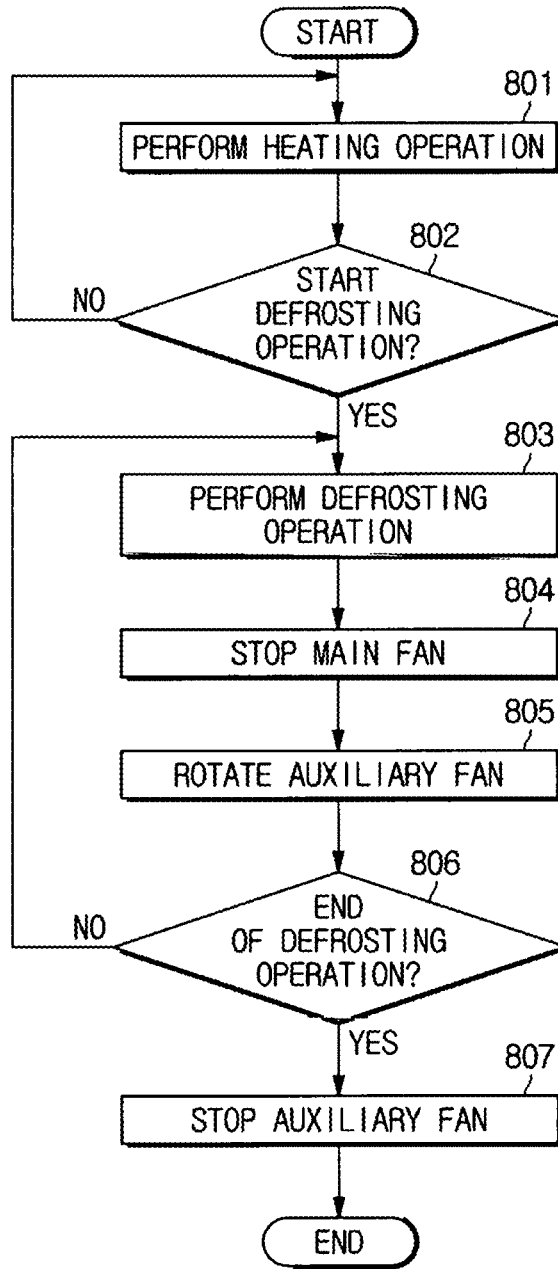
START

801

PERFORM HEATING OPERATION

802

START DEFROSTING OPERATION?

NO

YES

803

PERFORM DEFROSTING OPERATION

804

STOP MAIN FAN

805

ROTATE AUXILIARY FAN

806

END OF DEFROSTING OPERATION?

NO

YES

807

STOP AUXILIARY FAN

END